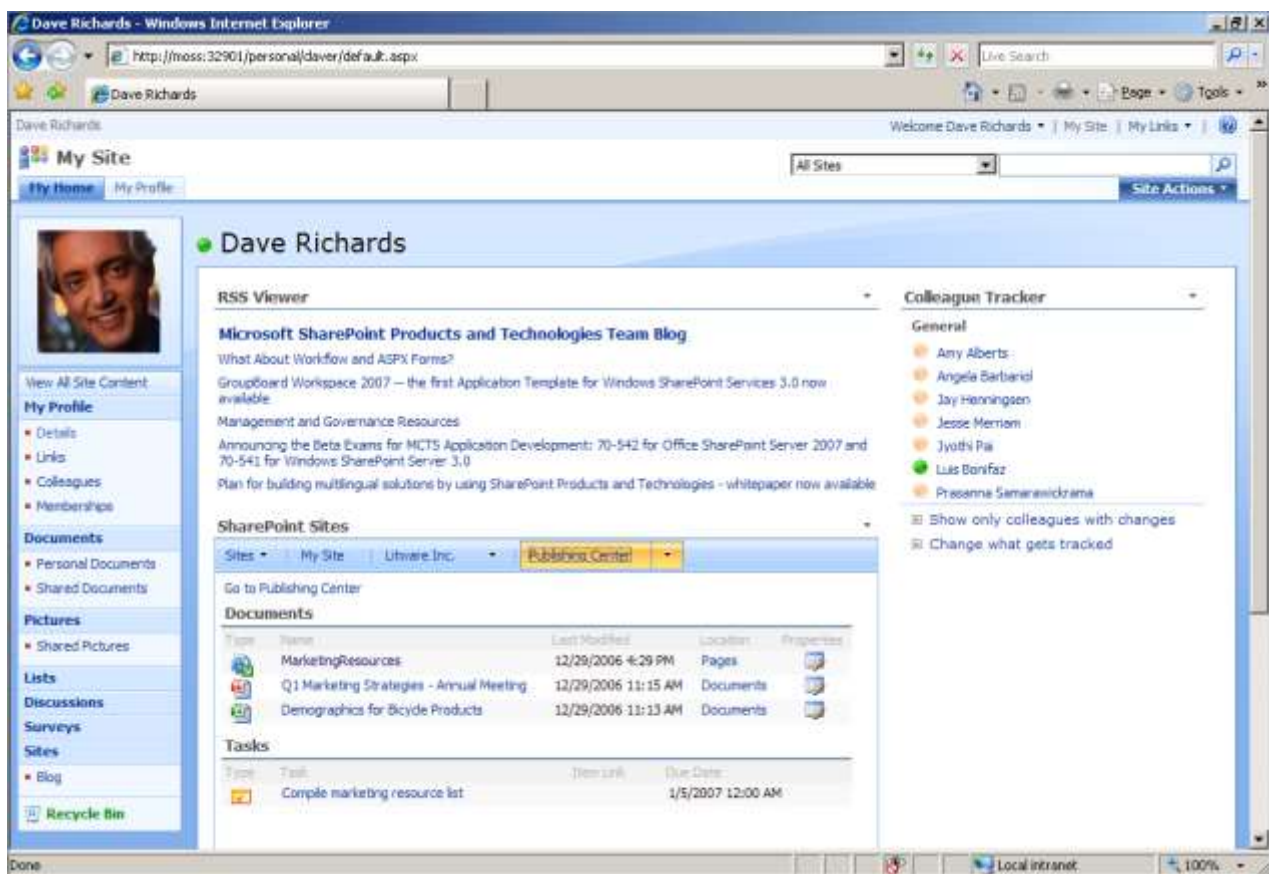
Dave Richards - Windows Internet Explorer

http://moss:32901/personal/daver/default.aspx

Live Search

Dave Richards

Page • Tools •

Dave Richards

Welcome Dave Richards • | My Site | My Links •

My Site

All Sites

My Home | My Profile

Site Actions •

View All Site Content
My Profile
• Details
• Links
• Colleagues
• Memberships
Documents
• Personal Documents
• Shared Documents
Pictures
• Shared Pictures
Lists
Discussions
Surveys
Sites
• Blog
Recycle Bin

Dave Richards

RSS Viewer

Microsoft SharePoint Products and Technologies Team Blog

What About Workflow and ASPX Forms?

GroupBoard Workspace 2007 — the first Application Template for Windows SharePoint Services 3.0 now available

Management and Governance Resources

Announcing the Beta Exams for MCTS Application Development: 70-542 for Office SharePoint Server 2007 and 70-541 for Windows SharePoint Server 3.0

Plan for building multilingual solutions by using SharePoint Products and Technologies - whitepaper now available

SharePoint Sites

Sites • | My Site | Litware Inc. • | Publishing Center •

Go to Publishing Center

Documents

| Type | Name | Last Modified | Location | Properties |
|---|---|---|---|---|
| | MarketingResources | 12/29/2006 4:29 PM | Pages | |
| | Q1 Marketing Strategies - Annual Meeting | 12/29/2006 11:15 AM | Documents | |
| | Demographics for Bicycle Products | 12/29/2006 11:13 AM | Documents | |

Tasks

| Type | Task | Item Link | Due Date |
|---|---|---|---|
| | Compile marketing resource list | | 1/5/2007 12:00 AM |

Colleague Tracker

General

Amy Alberts
Angela Barbariol
Jay Henningsen
Jesse Merriam
Jyothi Pai
Luis Bonifaz
Prasanna Samarawickrama

Show only colleagues with changes
Change what gets tracked

Done

Local intranet

100%